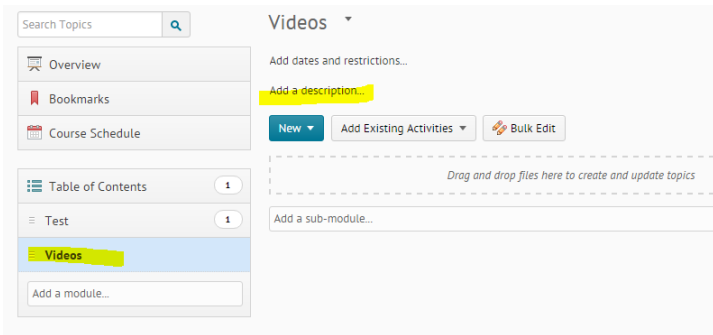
Search Topics

Overview

Bookmarks

Course Schedule

Table of Contents 1

Test 1

Videos

Add a module...

Videos

Add dates and restrictions...

Add a description...

New

Add Existing Activities

Bulk Edit

Drag and drop files here to create and update topics

Add a sub-module...